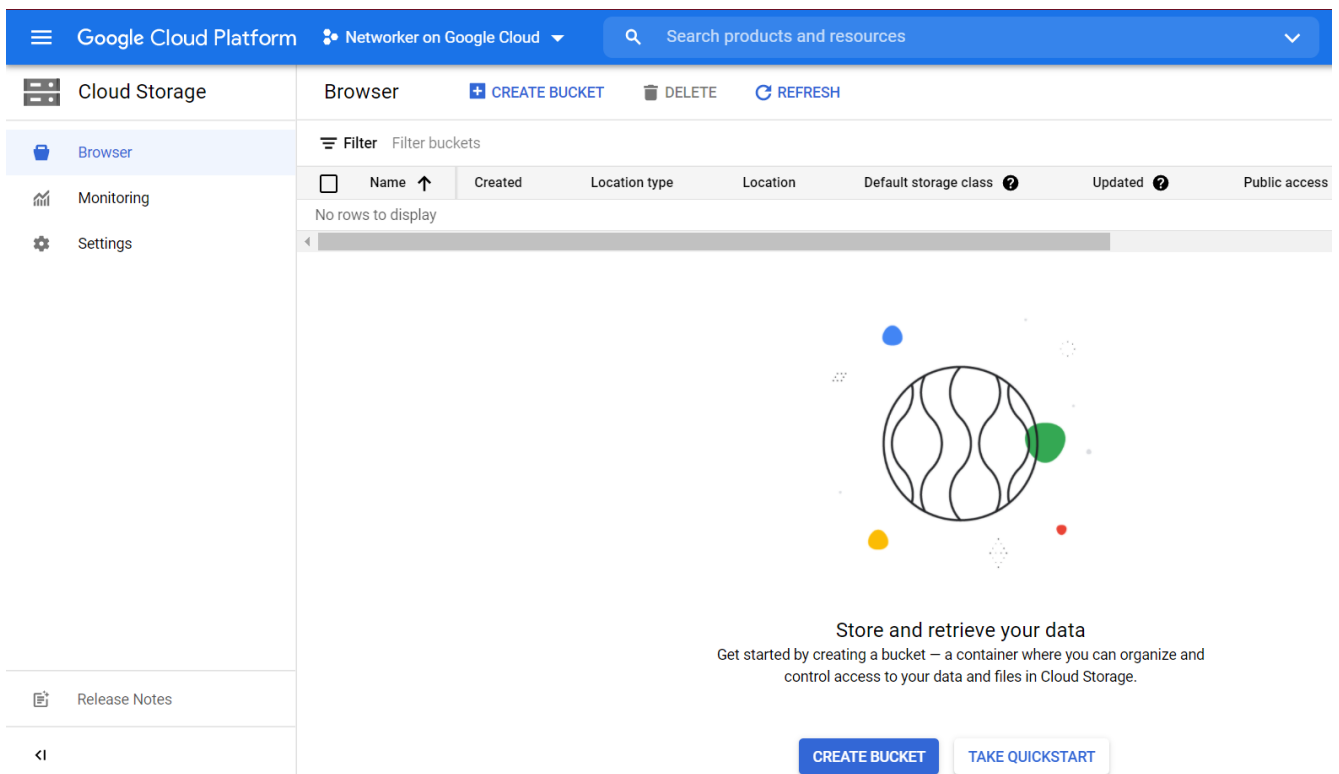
Google Cloud Platform Networker on Google Cloud

Search products and resources

Cloud Storage

Browser

Monitoring

Settings

Release Notes

Browser CREATE BUCKET DELETE REFRESH

Filter Filter buckets

| Name ↑ | Created | Location type | Location | Default storage class | Updated | Public access |
|---|---|---|---|---|---|---|
| No rows to display | | | | | | |

Store and retrieve your data

Get started by creating a bucket — a container where you can organize and control access to your data and files in Cloud Storage.

CREATE BUCKET TAKE QUICKSTART